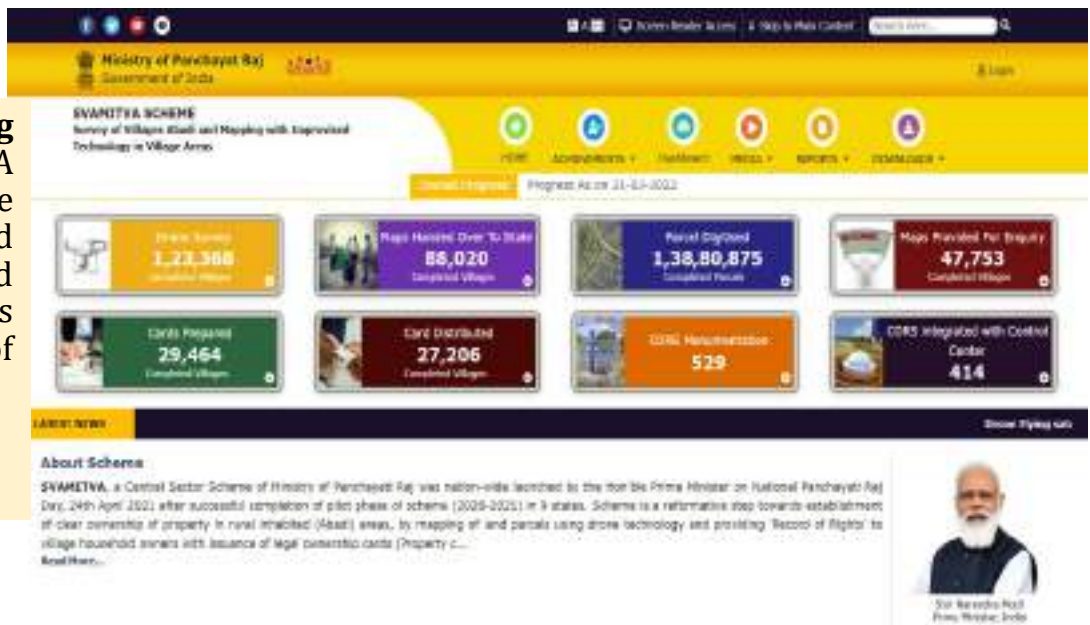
Screen Reader Access | Skip to Main Content | Search Here...

Ministry of Panchayati Raj
Government of India

Login

g
A
e
d
d
s
f

SVAMITVA SCHEME
Survey of Villages Abadi and Mapping with Improvised Technology in Village Areas

HOME ACHIEVEMENTS ▾ DASHBOARD MEDIA ▾ REPORTS ▾ DOWNLOADS ▾

Overall Progress | Progress As on 21-03-2022

Drone Survey
1,23,368
Completed Villages

Maps Handed Over To State
88,020
Completed Villages

Parcel Digitized
1,38,80,875
Completed Parcels

Maps Provided For Enquiry
47,753
Completed Villages

Cards Prepared
29,464
Completed Villages

Card Distributed
27,206
Completed Villages

CORS Monumentation
529

CORS Integrated with Control Center
414

LATEST NEWS

Drone Flying sub

About Scheme

SVAMITVA, a Central Sector Scheme of Ministry of Panchayati Raj was nation-wide launched by the Hon'ble Prime Minister on National Panchayati Raj Day, 24th April 2021 after successful completion of pilot phase of scheme (2020-2021) in 9 states. Scheme is a reformative step towards establishment of clear ownership of property in rural inhabited (Abadi) areas, by mapping of land parcels using drone technology and providing 'Record of Rights' to village household owners with issuance of legal ownership cards (Property c...
Read More...

Shri Narendra Modi
Prime Minister, India